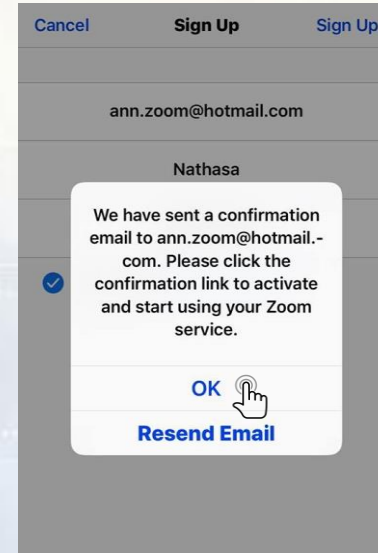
Cancel Sign Up Sign Up

ann.zoom@hotmail.com

Nathasa

We have sent a confirmation email to ann.zoom@hotmail.-com. Please click the confirmation link to activate and start using your Zoom service.

OK

Resend Email